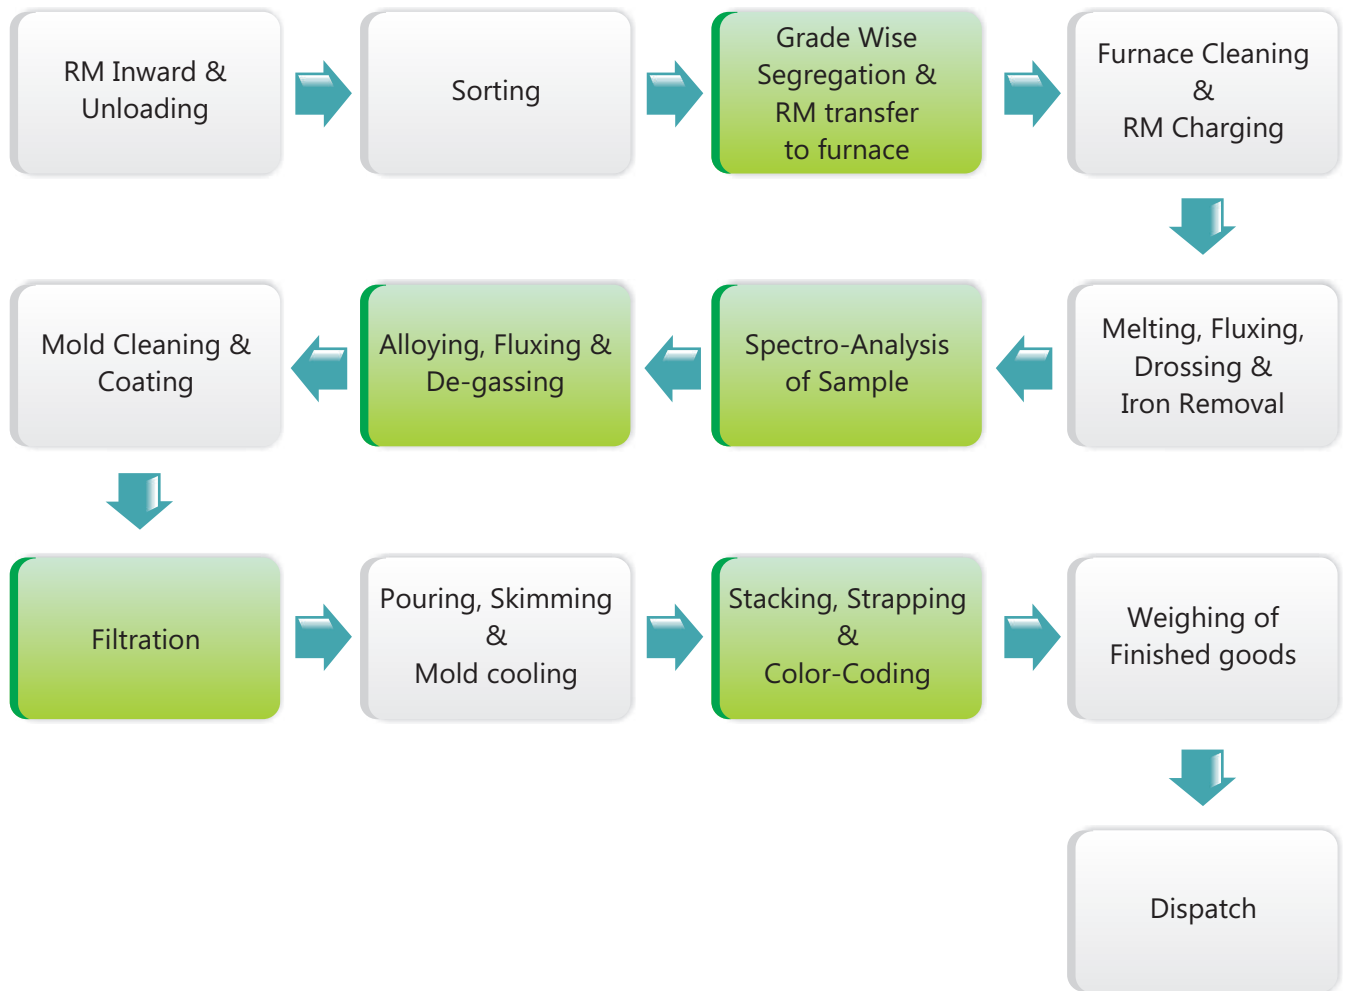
RM Inward & Unloading

Sorting

Grade Wise Segregation & RM transfer to furnace

Furnace Cleaning & RM Charging

Melting, Fluxing, Drossing & Iron Removal

Spectro-Analysis of Sample

Alloying, Fluxing & De-gassing

Mold Cleaning & Coating

Filtration

Pouring, Skimming & Mold cooling

Stacking, Strapping & Color-Coding

Weighing of Finished goods

Dispatch